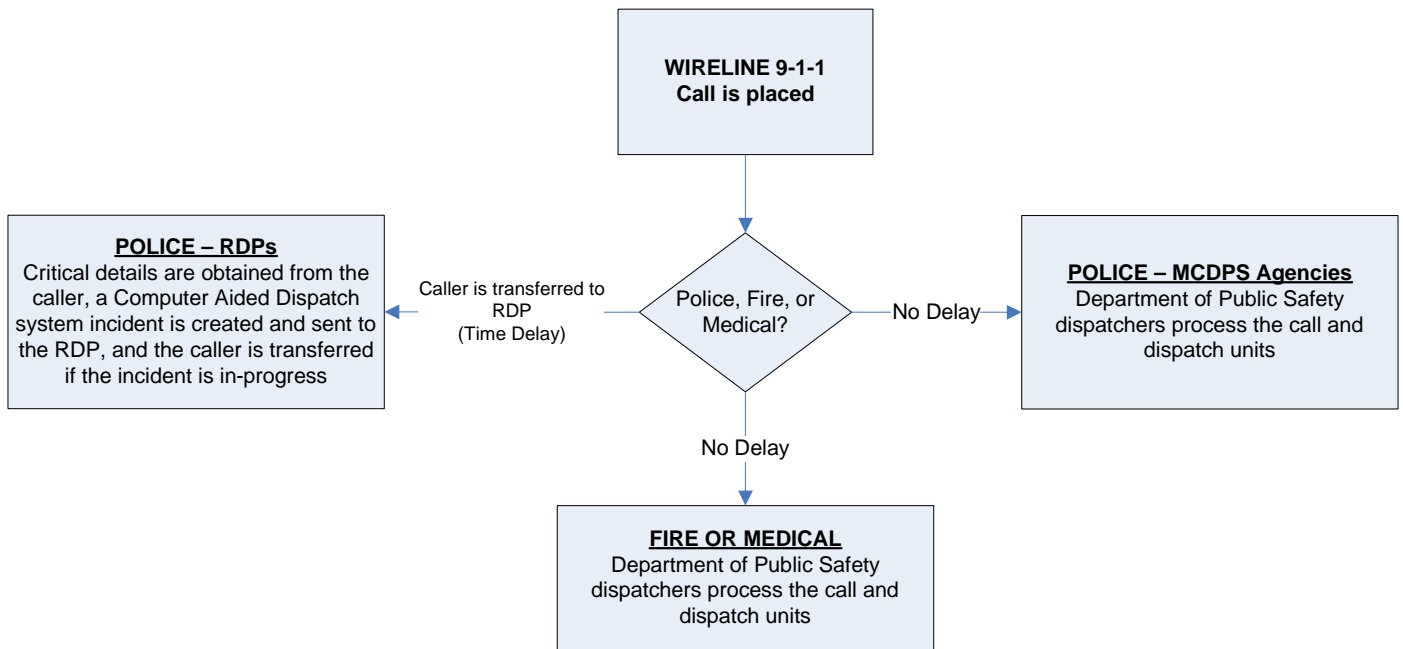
WIRELINE 9-1-1
Call is placed

POLICE – RDPs
Critical details are obtained from the caller, a Computer Aided Dispatch system incident is created and sent to the RDP, and the caller is transferred if the incident is in-progress

Caller is transferred to RDP
(Time Delay)

Police, Fire, or Medical?

No Delay

POLICE – MCDPS Agencies
Department of Public Safety dispatchers process the call and dispatch units

No Delay

FIRE OR MEDICAL
Department of Public Safety dispatchers process the call and dispatch units